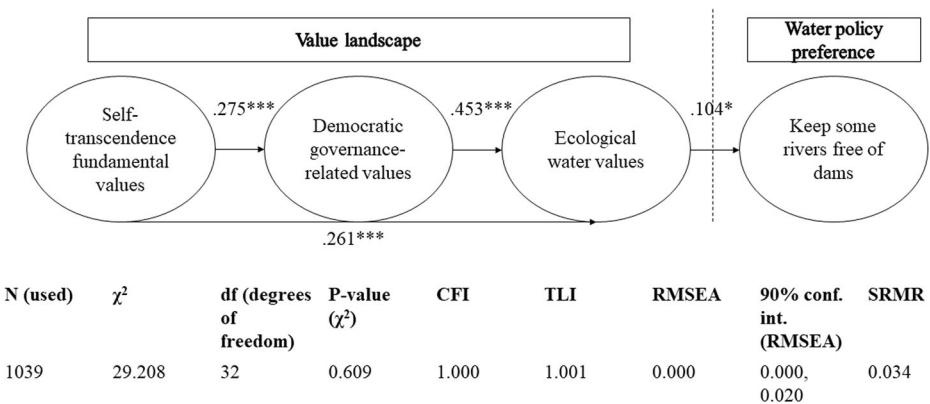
Value landscape

Water policy preference

Self-transcendence fundamental values

.275***

Democratic governance-related values

.453***

Ecological water values

.104*

Keep some rivers free of dams

.261***

| N (used) | $\chi^2$ | df (degrees of freedom) | P-value ($\chi^2$) | CFI | TLI | RMSEA | 90% conf. int. (RMSEA) | SRMR |
|---|---|---|---|---|---|---|---|---|
| 1039 | 29.208 | 32 | 0.609 | 1.000 | 1.001 | 0.000 | 0.000, 0.020 | 0.034 |